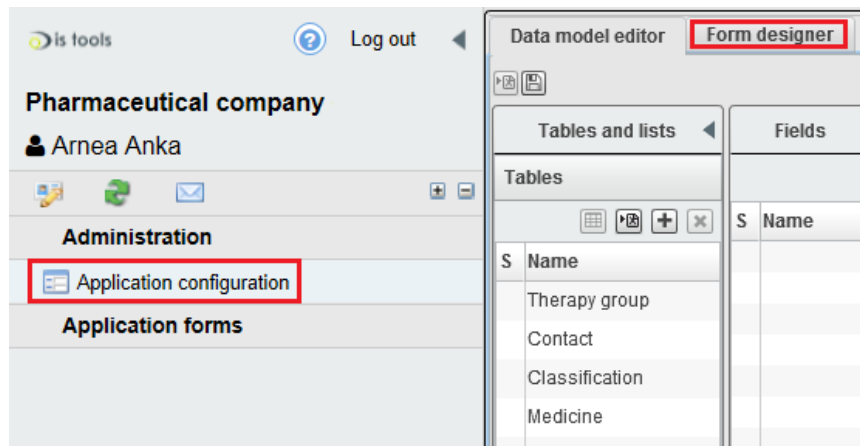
is tools

Log out

Pharmaceutical company

Arnea Anka

Administration

Application configuration

Application forms

Data model editor

Form designer

Tables and lists

Fields

Tables

| S | Name |
|---|---|
| | Therapy group |
| | Contact |
| | Classification |
| | Medicine |

| S | Name |
|---|---|